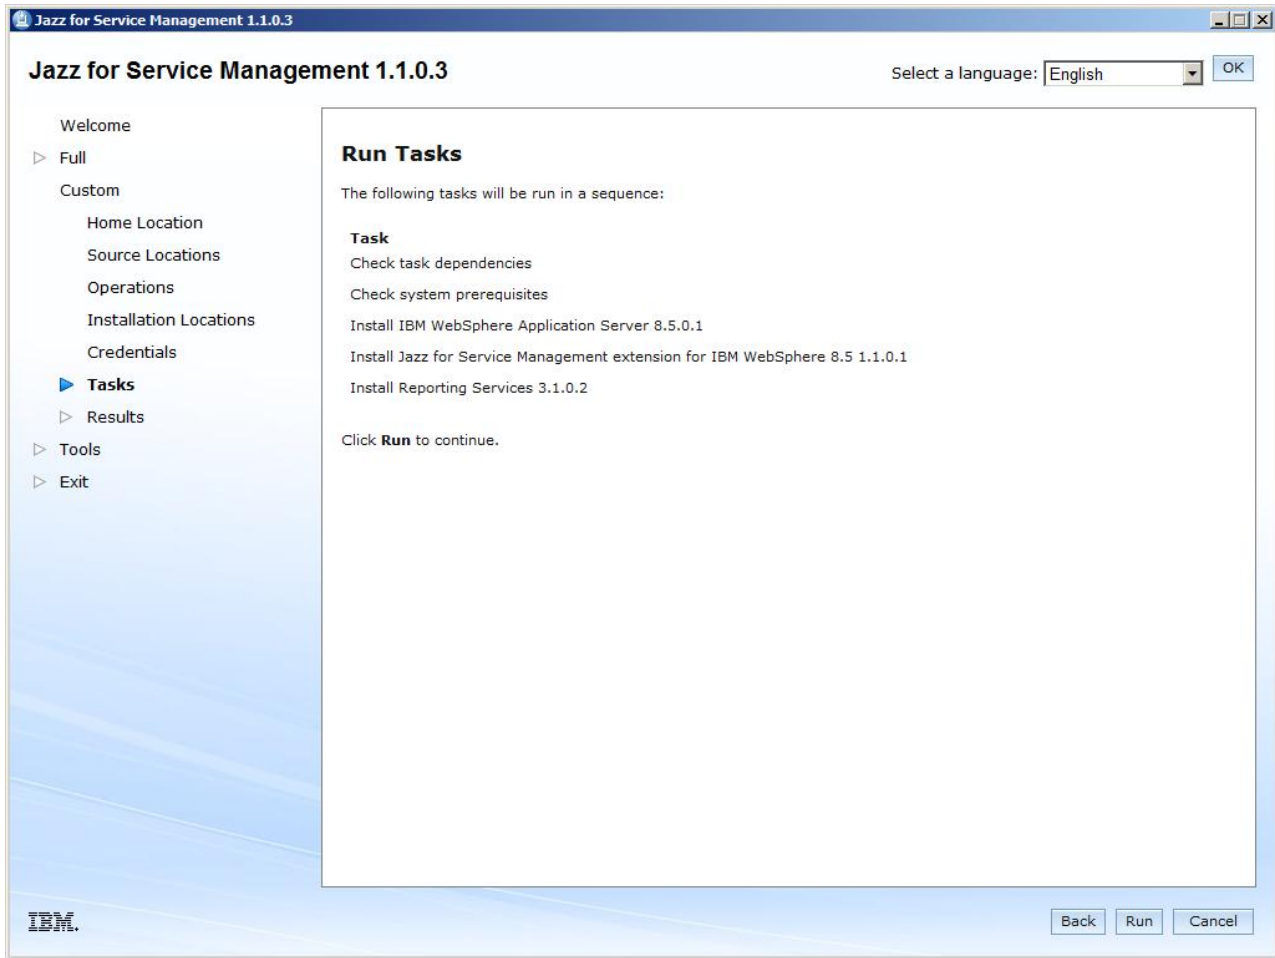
Jazz for Service Management 1.1.0.3

Jazz for Service Management 1.1.0.3

Select a language: English

OK

Welcome
Full
Custom
Home Location
Source Locations
Operations
Installation Locations
Credentials
Tasks
Results
Tools
Exit

Run Tasks

The following tasks will be run in a sequence:

Task
Check task dependencies
Check system prerequisites
Install IBM WebSphere Application Server 8.5.0.1
Install Jazz for Service Management extension for IBM WebSphere 8.5 1.1.0.1
Install Reporting Services 3.1.0.2

Click **Run** to continue.

IBM.

Back Run Cancel